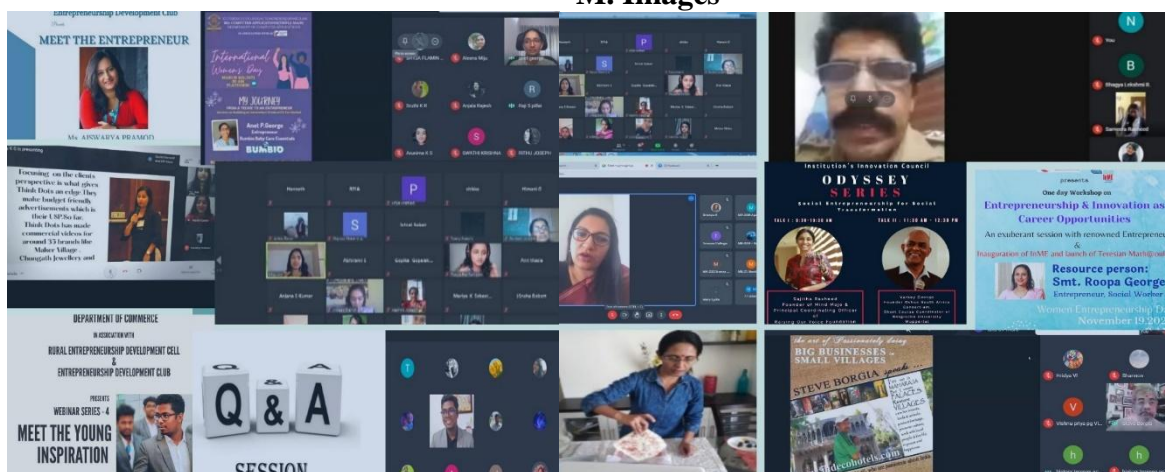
M. Images

Entrepreneurship Development Club

MEET THE ENTREPRENEUR

Ms. AISWARYA PRAMOD

International Women's Day

MY JOURNEY

Asst P George
Entrepreneur

BUMBIO

Focusing on the clients perspective is what gives Think Dots an edge. They make budget friendly advertisements which is their USP. So far, Think Dots has made commercial videos for around 35 brands like Maker Village, Chungath Jewellery and

Institution's Innovation Council

ODYSSEY SERIES

Social Entrepreneurship for Social Transformation

TALK I
TALK II

Sajitha Rasheed

One day Workshop on
Entrepreneurship & Innovation as Career Opportunities

An exuberant session with renowned Entrepreneur

Inauguration of InME and launch of Teresian Math

Resource person:
Smt. Roopa George
Entrepreneur, Social Worker

Women Entrepreneurship Day
November 19

DEPARTMENT OF COMMERCE
IN ASSOCIATION WITH
RURAL ENTREPRENEURSHIP DEVELOPMENT CELL
&
ENTREPRENEURSHIP DEVELOPMENT CLUB
PRESENTS
WEBINAR SERIES - 4
MEET THE YOUNG INSPIRATION

Q & A
SESSION

the art of Passionately doing
BIG BUSINESSES in SMALL VILLAGES
STEVE BORGIA speaks